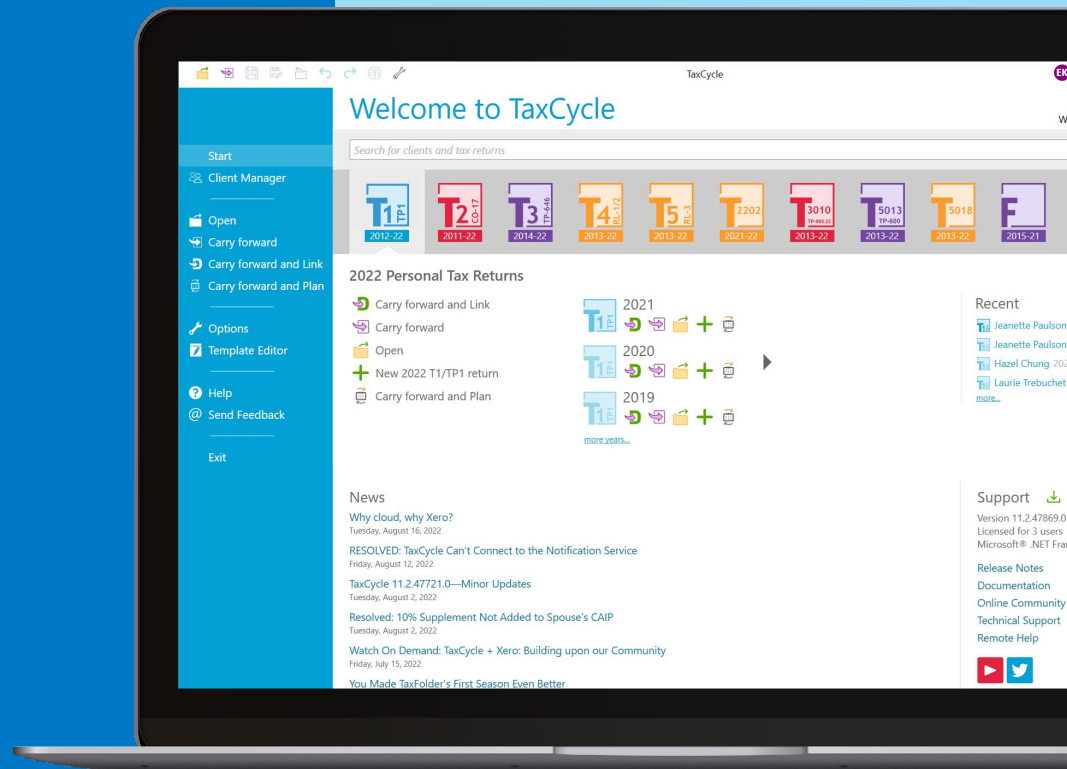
TaxCycle

EK

Welcome to TaxCycle

W

Search for clients and tax returns

Start
Client Manager

Open
Carry forward
Carry forward and Link
Carry forward and Plan

Options
Template Editor

Help
Send Feedback

Exit

T1 TP1
2012-22

T2 CO-17
2011-22

T3 TP-646
2014-22

T4 RL-1/2
2013-22

T5 RL-3
2013-22

T 2202
2021-22

T 3010 TP-985.22
2013-22

T 5013 TP-600
2013-22

T 5018
2013-22

F
2015-21

2022 Personal Tax Returns

Carry forward and Link
Carry forward
Open
New 2022 T1/TP1 return
Carry forward and Plan

2021
2020
2019
more years...

Recent
Jeanette Paulson
Jeanette Paulson
Hazel Chung 202
Laurie Trebuchet
more...

News
Why cloud, why Xero?
Tuesday, August 16, 2022
RESOLVED: TaxCycle Can't Connect to the Notification Service
Friday, August 12, 2022
TaxCycle 11.2.47721.0—Minor Updates
Tuesday, August 2, 2022
Resolved: 10% Supplement Not Added to Spouse's CAIP
Tuesday, August 2, 2022
Watch On Demand: TaxCycle + Xero: Building upon our Community
Friday, July 15, 2022
You Made TaxFolder's First Season Even Better

Support
Version 11.2.47869.0
Licensed for 3 users
Microsoft® .NET Fra

Release Notes
Documentation
Online Community
Technical Support
Remote Help